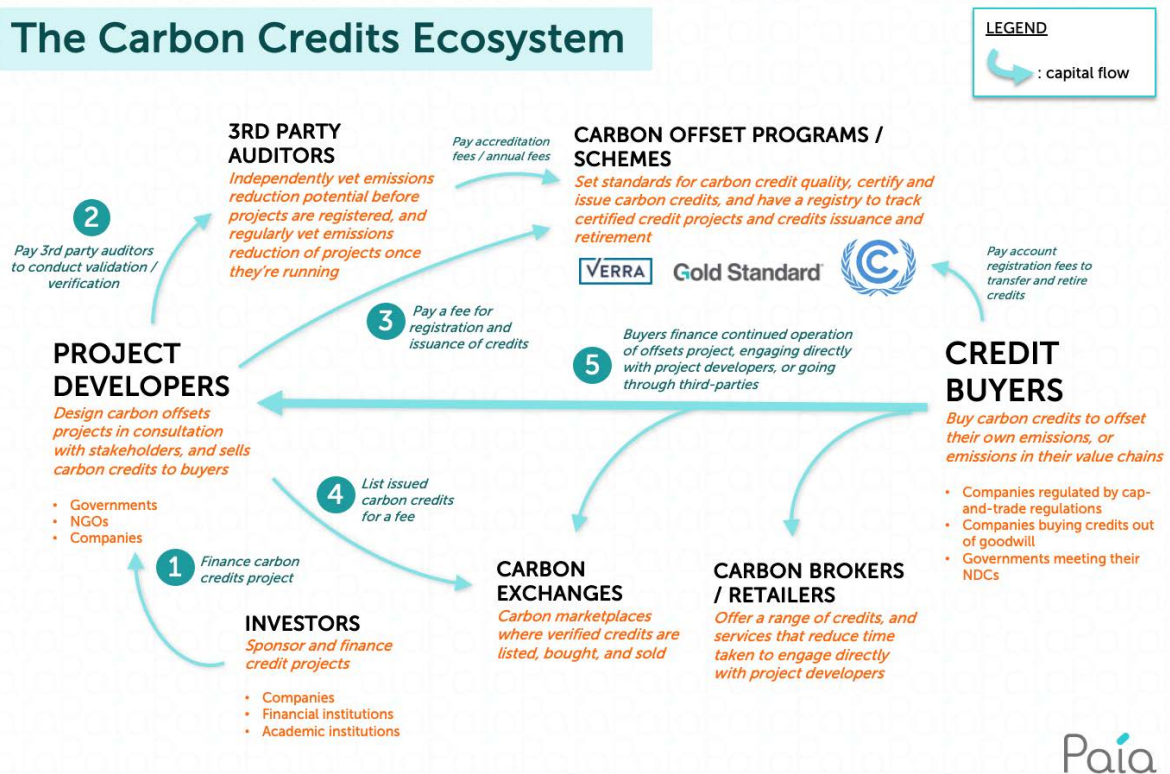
The Carbon Credits Ecosystem

LEGEND
: capital flow

3RD PARTY AUDITORS
Independently vet emissions reduction potential before projects are registered, and regularly vet emissions reduction of projects once they're running

Pay accreditation fees / annual fees

CARBON OFFSET PROGRAMS / SCHEMES
Set standards for carbon credit quality, certify and issue carbon credits, and have a registry to track certified credit projects and credits issuance and retirement

VERRA Gold Standard

2
Pay 3rd party auditors to conduct validation / verification

Pay account registration fees to transfer and retire credits

3
Pay a fee for registration and issuance of credits

5
Buyers finance continued operation of offsets project, engaging directly with project developers, or going through third-parties

PROJECT DEVELOPERS
Design carbon offsets projects in consultation with stakeholders, and sells carbon credits to buyers

- Governments
- NGOs
- Companies

CREDIT BUYERS
Buy carbon credits to offset their own emissions, or emissions in their value chains

- Companies regulated by cap-and-trade regulations
- Companies buying credits out of goodwill
- Governments meeting their NDCs

4
List issued carbon credits for a fee

1
Finance carbon credits project

CARBON EXCHANGES
Carbon marketplaces where verified credits are listed, bought, and sold

CARBON BROKERS / RETAILERS
Offer a range of credits, and services that reduce time taken to engage directly with project developers

INVESTORS
Sponsor and finance credit projects

- Companies
- Financial institutions
- Academic institutions

Paia